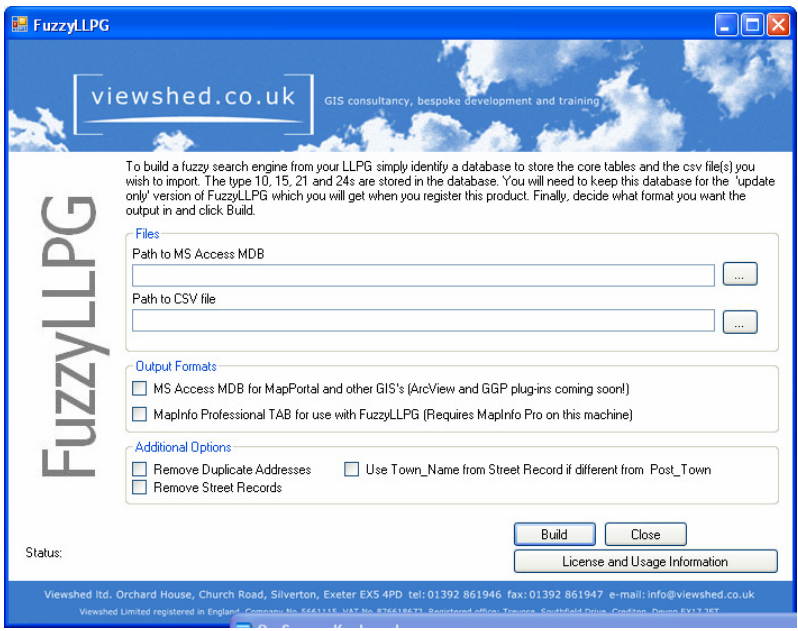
FuzzyLLPG

viewshed.co.uk

GIS consultancy, bespoke development and training

FuzzyLLPG

To build a fuzzy search engine from your LLPG simply identify a database to store the core tables and the csv file(s) you wish to import. The type 10, 15, 21 and 24s are stored in the database. You will need to keep this database for the 'update only' version of FuzzyLLPG which you will get when you register this product. Finally, decide what format you want the output in and click Build.

Files

Path to MS Access MDB

...

Path to CSV file

...

Output Formats

MS Access MDB for MapPortal and other GIS's (ArcView and GGP plug-ins coming soon!)

MapInfo Professional TAB for use with FuzzyLLPG (Requires MapInfo Pro on this machine)

Additional Options

Remove Duplicate Addresses

Use Town_Name from Street Record if different from Post_Town

Remove Street Records

Build

Close

Status:

License and Usage Information

Viewshed ltd. Orchard House, Church Road, Silverton, Exeter EX5 4PD tel: 01392 861946 fax: 01392 861947 e-mail: info@viewshed.co.uk

Viewshed Limited registered in England. Company No. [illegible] VAT No. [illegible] Registered office: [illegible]